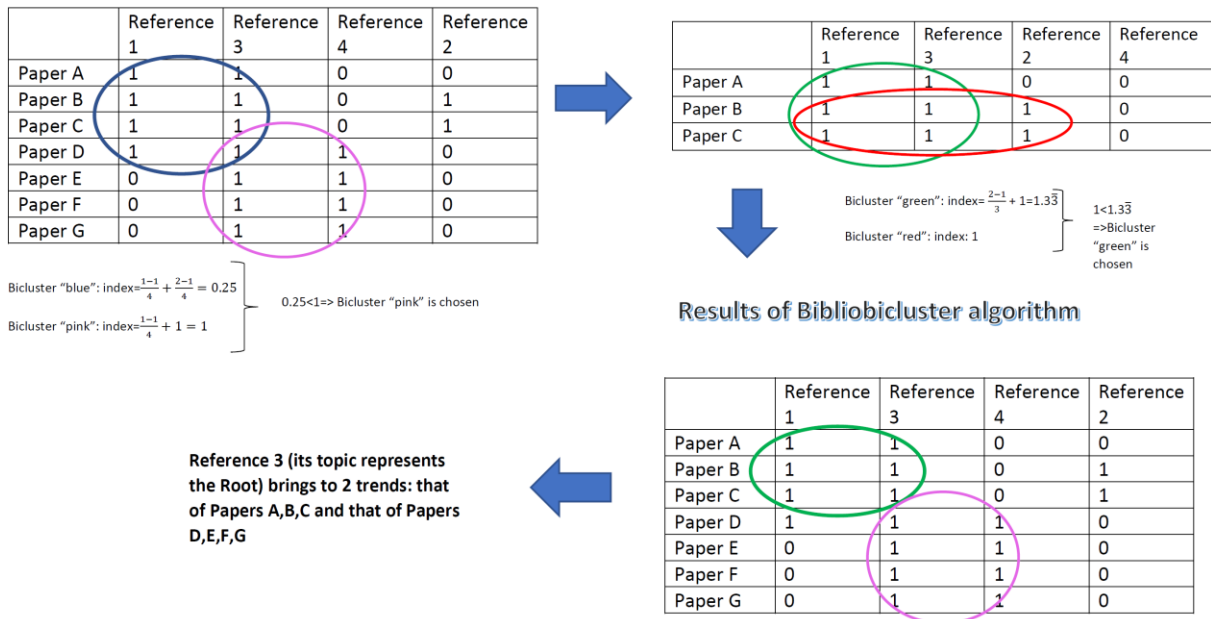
| | Reference 1 | Reference 3 | Reference 4 | Reference 2 |
|---|---|---|---|---|
| Paper A | 1 | 1 | 0 | 0 |
| Paper B | 1 | 1 | 0 | 1 |
| Paper C | 1 | 1 | 0 | 1 |
| Paper D | 1 | 1 | 1 | 0 |
| Paper E | 0 | 1 | 1 | 0 |
| Paper F | 0 | 1 | 1 | 0 |
| Paper G | 0 | 1 | 1 | 0 |

Bicluster "blue": index=$\frac{1-1}{4}+\frac{2-1}{4}=0.25$

Bicluster "pink": index=$\frac{1-1}{4}+1=1$

0.25<1=> Bicluster "pink" is chosen

| | Reference 1 | Reference 3 | Reference 2 | Reference 4 |
|---|---|---|---|---|
| Paper A | 1 | 1 | 0 | 0 |
| Paper B | 1 | 1 | 1 | 0 |
| Paper C | 1 | 1 | 1 | 0 |

Bicluster "green": index=$\frac{2-1}{3}+1=1.3\overline{3}$

Bicluster "red": index: 1

$1<1.3\overline{3}$ =>Bicluster "green" is chosen

Results of Bibliobicluster algorithm

| | Reference 1 | Reference 3 | Reference 4 | Reference 2 |
|---|---|---|---|---|
| Paper A | 1 | 1 | 0 | 0 |
| Paper B | 1 | 1 | 0 | 1 |
| Paper C | 1 | 1 | 0 | 1 |
| Paper D | 1 | 1 | 1 | 0 |
| Paper E | 0 | 1 | 1 | 0 |
| Paper F | 0 | 1 | 1 | 0 |
| Paper G | 0 | 1 | 1 | 0 |

Reference 3 (its topic represents the Root) brings to 2 trends: that of Papers A,B,C and that of Papers D,E,F,G